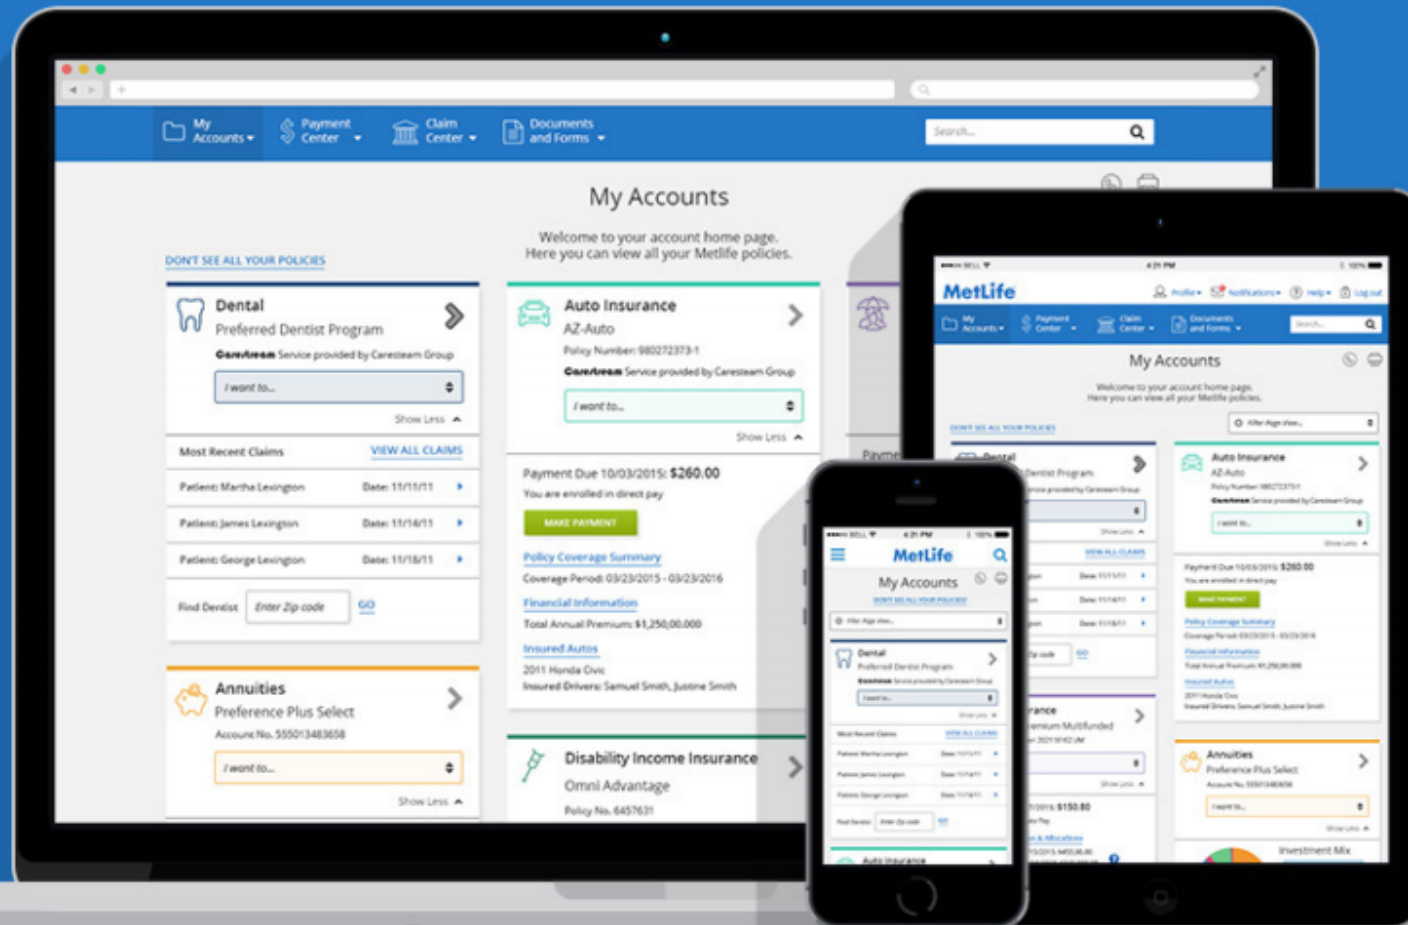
My Accounts ▾ Payment Center ▾ Claim Center ▾ Documents and Forms ▾

Search...

My Accounts

Welcome to your account home page.
Here you can view all your Metlife policies.

DON'T SEE ALL YOUR POLICIES

Dental
Preferred Dentist Program
Carestream Service provided by Carestream Group
I want to...
Show Less

Most Recent Claims VIEW ALL CLAIMS
Patient: Martha Lexington Date: 11/11/11
Patient: James Lexington Date: 11/14/11
Patient: George Lexington Date: 11/18/11

Find Dentist Enter Zip code GO

Annuities
Preference Plus Select
Account No. 555013483658
I want to...
Show Less

Auto Insurance
AZ-Auto
Policy Number: 980272373-1
Carestream Service provided by Carestream Group
I want to...
Show Less

Payment Due 10/03/2015: $260.00
You are enrolled in direct pay
MAKE PAYMENT

Policy Coverage Summary
Coverage Period: 03/23/2015 - 03/23/2016
Financial Information
Total Annual Premium: $1,250,00.000
Insured Autos
2011 Honda Civic
Insured Drivers: Samuel Smith, Justine Smith

Disability Income Insurance
Omni Advantage
Policy No. 6457631

MetLife
Profile ▾ Notifications ▾ Help ▾ Log out
My Accounts
Welcome to your account home page.
Here you can view all your Metlife policies.
DON'T SEE ALL YOUR POLICIES
Filter Page view...
Dental
Dentist Program
Auto Insurance
AZ-Auto
I want to...
Payment Due 10/03/2015: $260.00
MAKE PAYMENT
Policy Coverage Summary
Financial Information
Insured Autos
2011 Honda Civic
Annuities
Preference Plus Select
I want to...
Investment Mix

MetLife
My Accounts
DON'T SEE ALL YOUR POLICIES
Filter Page view...
Dental
Preferred Dentist Program
I want to...
Most Recent Claims
VIEW ALL CLAIMS
Find Dentist Enter Zip code GO
Auto Insurance